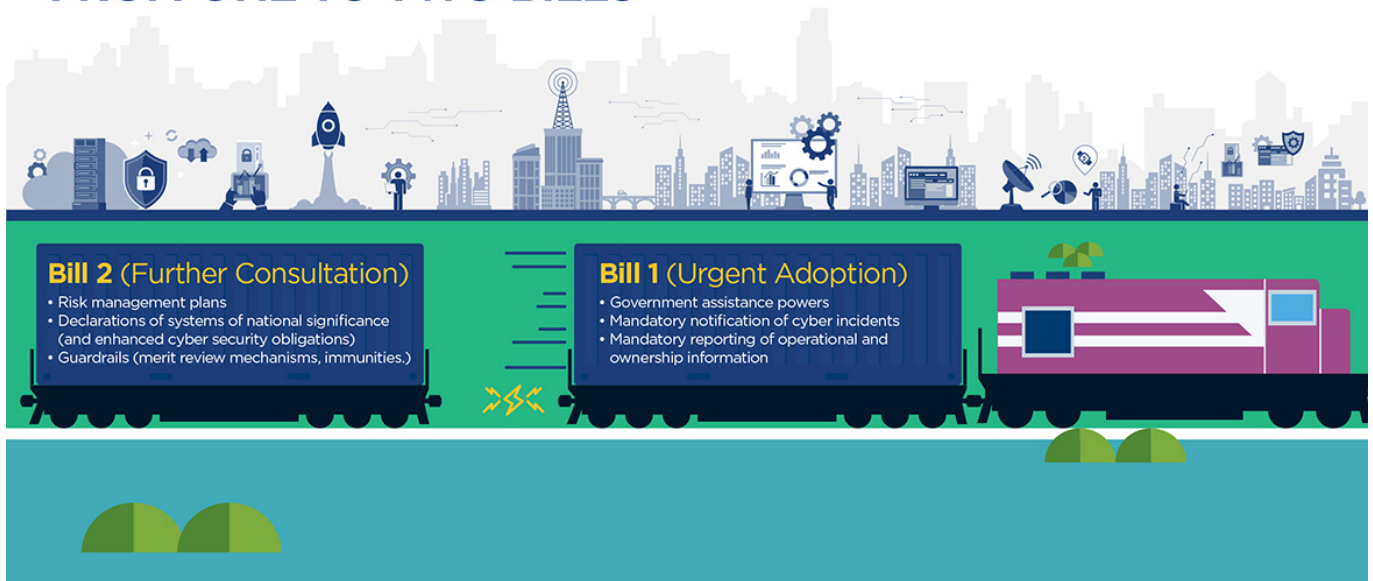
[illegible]

**Bill 2** (Further Consultation)
• Risk management plans
• Declarations of systems of national significance (and enhanced cyber security obligations)
• Guardrails (merit review mechanisms, immunities.)

**Bill 1** (Urgent Adoption)
• Government assistance powers
• Mandatory notification of cyber incidents
• Mandatory reporting of operational and ownership information